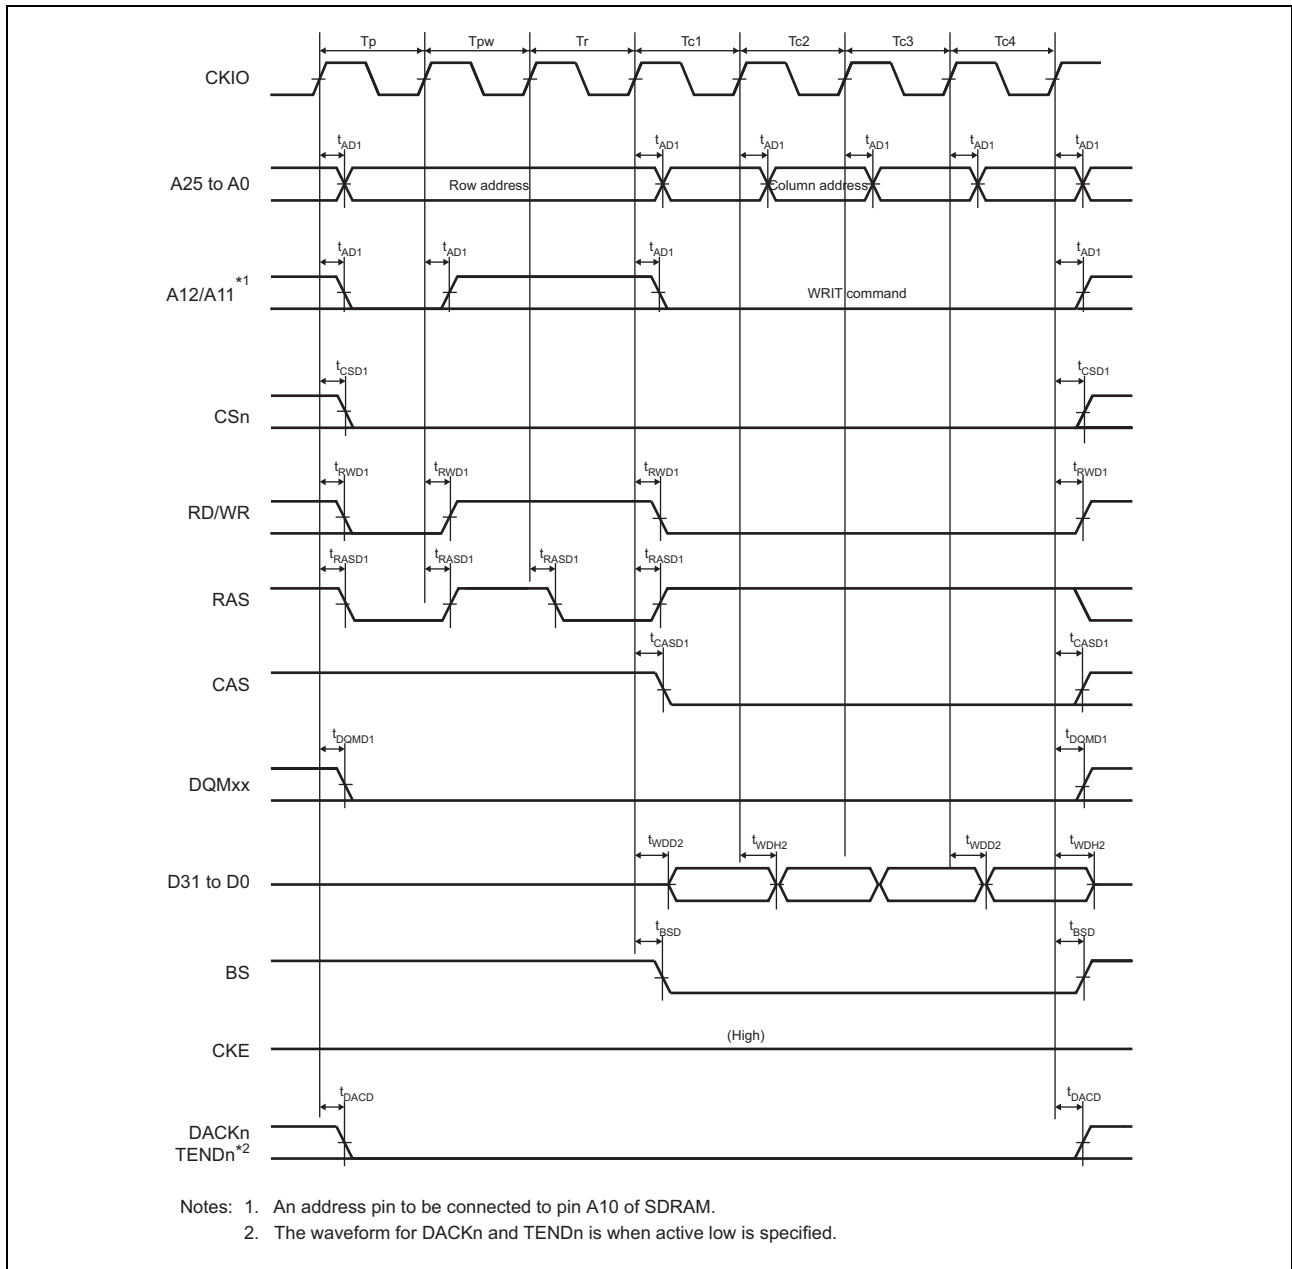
Tp Tpw Tr Tc1 Tc2 Tc3 Tc4

CKIO

$t_{AD1}$ $t_{AD1}$ $t_{AD1}$ $t_{AD1}$ $t_{AD1}$ $t_{AD1}$

A25 to A0

Row address

Column address

$t_{AD1}$ $t_{AD1}$ $t_{AD1}$ $t_{AD1}$

A12/A11$^{*1}$

WRIT command

$t_{CSD1}$ $t_{CSD1}$

CSn

$t_{RWD1}$ $t_{RWD1}$ $t_{RWD1}$ $t_{RWD1}$

RD/WR

$t_{RASD1}$ $t_{RASD1}$ $t_{RASD1}$ $t_{RASD1}$

RAS

$t_{CASD1}$ $t_{CASD1}$

CAS

$t_{DQMD1}$ $t_{DQMD1}$

DQMxx

$t_{WDD2}$ $t_{WDH2}$ $t_{WDD2}$ $t_{WDH2}$

D31 to D0

$t_{BSD}$ $t_{BSD}$

BS

CKE

(High)

$t_{DACD}$ $t_{DACD}$

DACKn
TENDn$^{*2}$

Notes: 1. An address pin to be connected to pin A10 of SDRAM.
2. The waveform for DACKn and TENDn is when active low is specified.